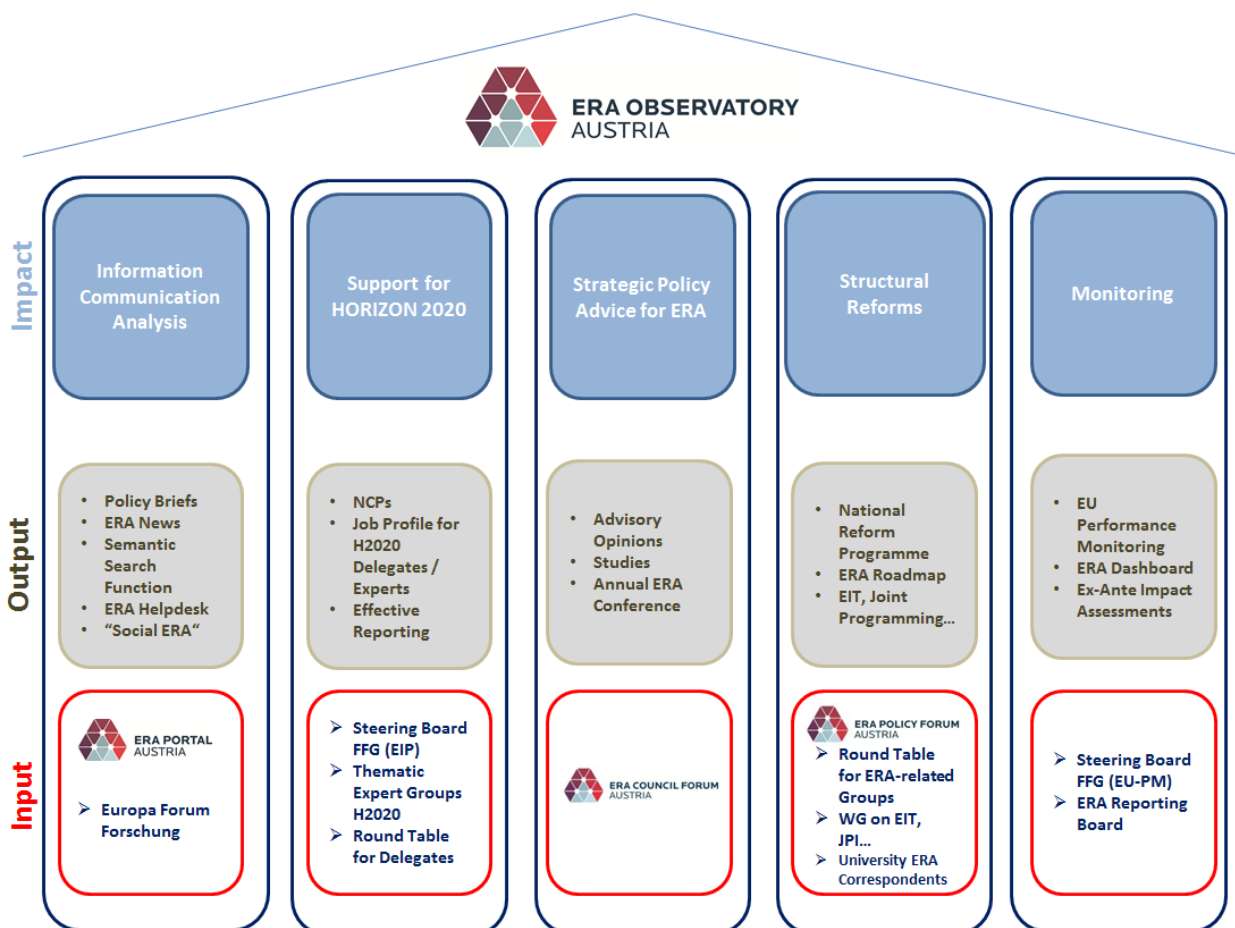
ERA OBSERVATORY
AUSTRIA

Impact

Output

Input

Information Communication Analysis

- Policy Briefs
- ERA News
- Semantic Search Function
- ERA Helpdesk
- "Social ERA"

ERA PORTAL
AUSTRIA

➢ Europa Forum Forschung

Support for HORIZON 2020

- NCPs
- Job Profile for H2020 Delegates / Experts
- Effective Reporting

➢ Steering Board FFG (EIP)
➢ Thematic Expert Groups H2020
➢ Round Table for Delegates

Strategic Policy Advice for ERA

- Advisory Opinions
- Studies
- Annual ERA Conference

ERA COUNCIL FORUM
AUSTRIA

Structural Reforms

- National Reform Programme
- ERA Roadmap
- EIT, Joint Programming...

ERA POLICY FORUM
AUSTRIA

➢ Round Table for ERA-related Groups
➢ WG on EIT, JPI...
➢ University ERA Correspondents

Monitoring

- EU Performance Monitoring
- ERA Dashboard
- Ex-Ante Impact Assessments

➢ Steering Board FFG (EU-PM)
➢ ERA Reporting Board